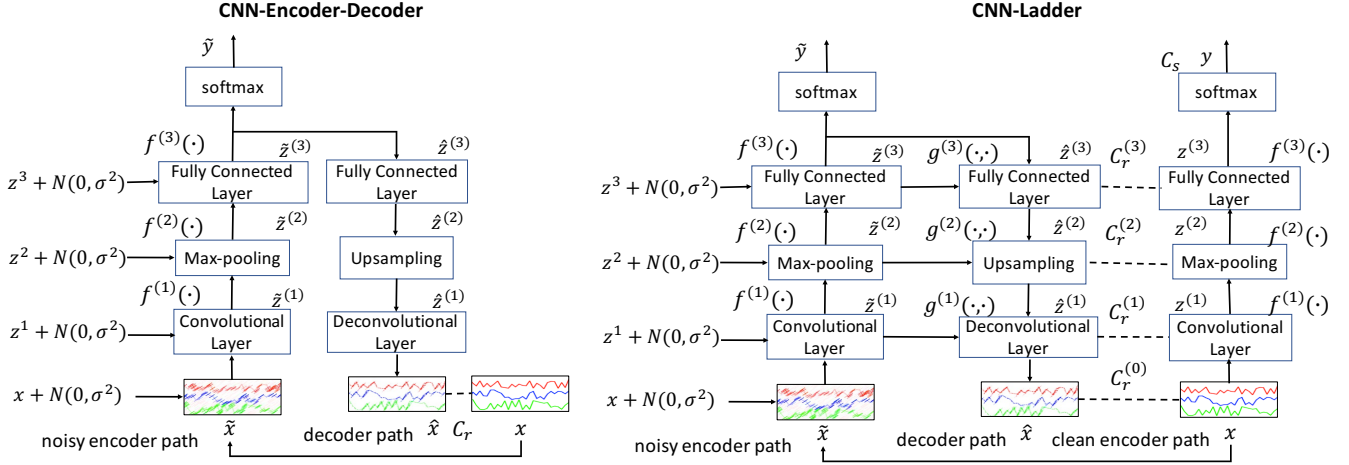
CNN-Encoder-Decoder

$\tilde{y}$

softmax

$f^{(3)}(\cdot)$ $\tilde{z}^{(3)}$ $\hat{z}^{(3)}$

$z^3 + N(0, \sigma^2)$ Fully Connected Layer Fully Connected Layer

$f^{(2)}(\cdot)$ $\tilde{z}^{(2)}$ $\hat{z}^{(2)}$

$z^2 + N(0, \sigma^2)$ Max-pooling Upsampling

$f^{(1)}(\cdot)$ $\tilde{z}^{(1)}$ $\hat{z}^{(1)}$

$z^1 + N(0, \sigma^2)$ Convolutional Layer Deconvolutional Layer

$x + N(0, \sigma^2)$

noisy encoder path $\tilde{x}$ decoder path $\hat{x}$ $C_r$ $x$

CNN-Ladder

$\tilde{y}$ $C_s$ $y$

softmax softmax

$f^{(3)}(\cdot)$ $\tilde{z}^{(3)}$ $g^{(3)}(\cdot,\cdot)$ $\hat{z}^{(3)}$ $C_r^{(3)}$ $z^{(3)}$ $f^{(3)}(\cdot)$

$z^3 + N(0, \sigma^2)$ Fully Connected Layer Fully Connected Layer Fully Connected Layer

$f^{(2)}(\cdot)$ $\tilde{z}^{(2)}$ $g^{(2)}(\cdot,\cdot)$ $\hat{z}^{(2)}$ $C_r^{(2)}$ $z^{(2)}$ $f^{(2)}(\cdot)$

$z^2 + N(0, \sigma^2)$ Max-pooling Upsampling Max-pooling

$f^{(1)}(\cdot)$ $\tilde{z}^{(1)}$ $g^{(1)}(\cdot,\cdot)$ $\hat{z}^{(1)}$ $C_r^{(1)}$ $z^{(1)}$ $f^{(1)}(\cdot)$

$z^1 + N(0, \sigma^2)$ Convolutional Layer Deconvolutional Layer Convolutional Layer

$C_r^{(0)}$

$x + N(0, \sigma^2)$

noisy encoder path $\tilde{x}$ decoder path $\hat{x}$ clean encoder path $x$